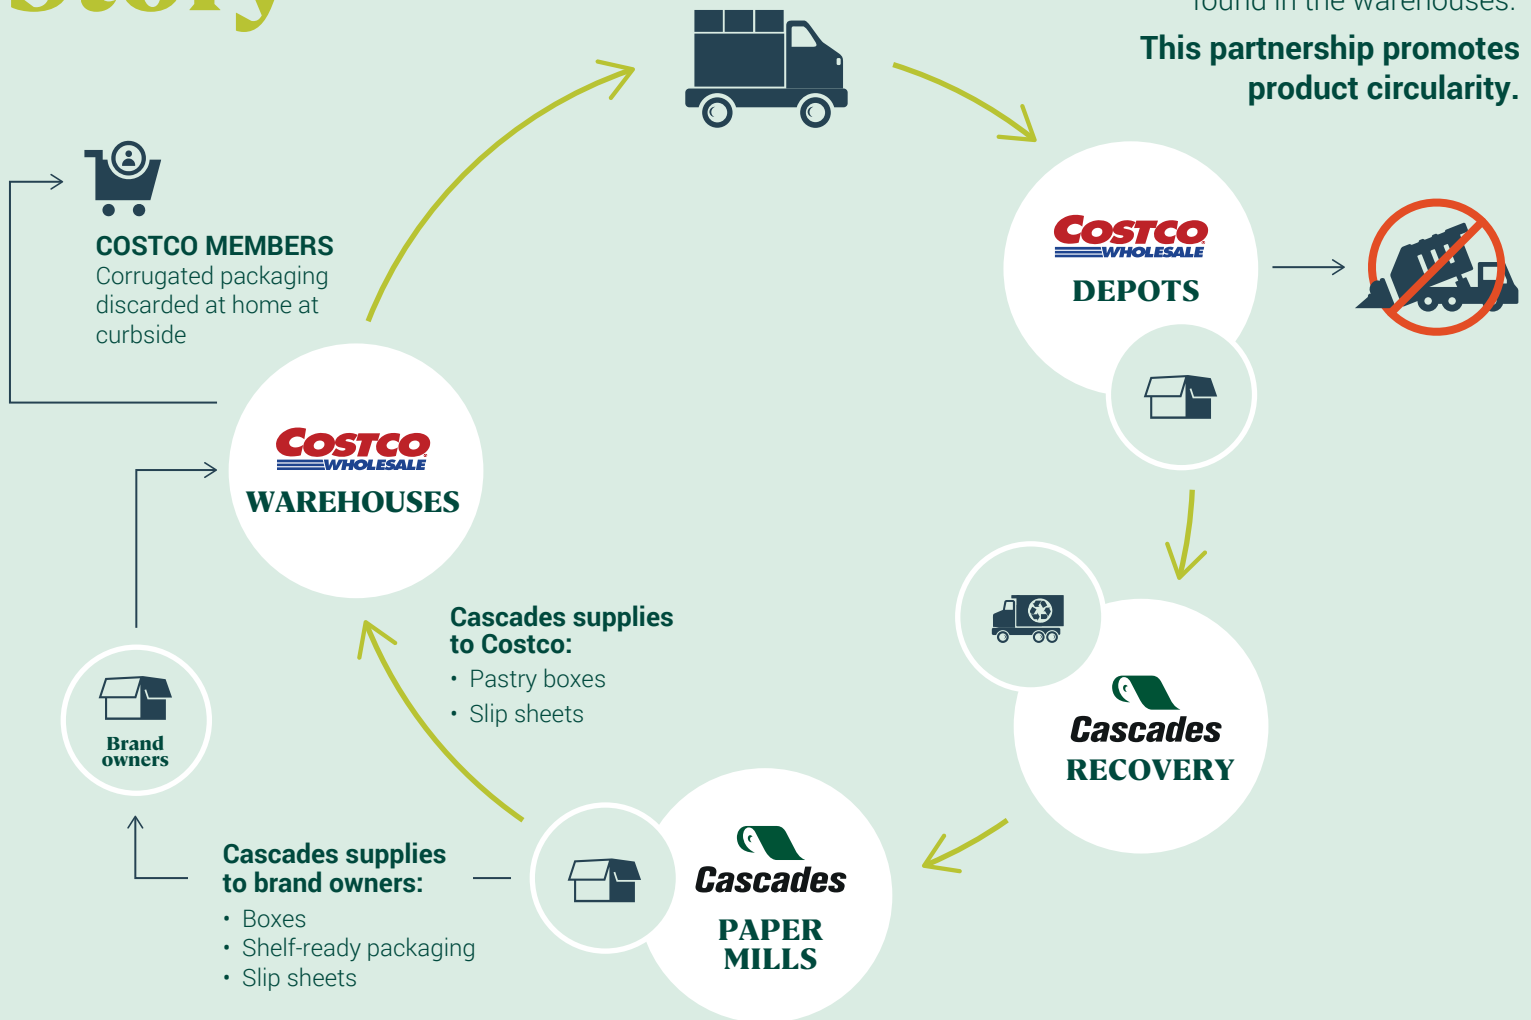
Story

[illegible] found in the warehouses.

This partnership promotes product circularity.

COSTCO MEMBERS
Corrugated packaging discarded at home at curbside

COSTCO WHOLESALE
DEPOTS

COSTCO WHOLESALE
WAREHOUSES

Cascades
RECOVERY

Cascades supplies to Costco:
• Pastry boxes
• Slip sheets

Brand owners

Cascades supplies to brand owners:
• Boxes
• Shelf-ready packaging
• Slip sheets

Cascades
PAPER MILLS